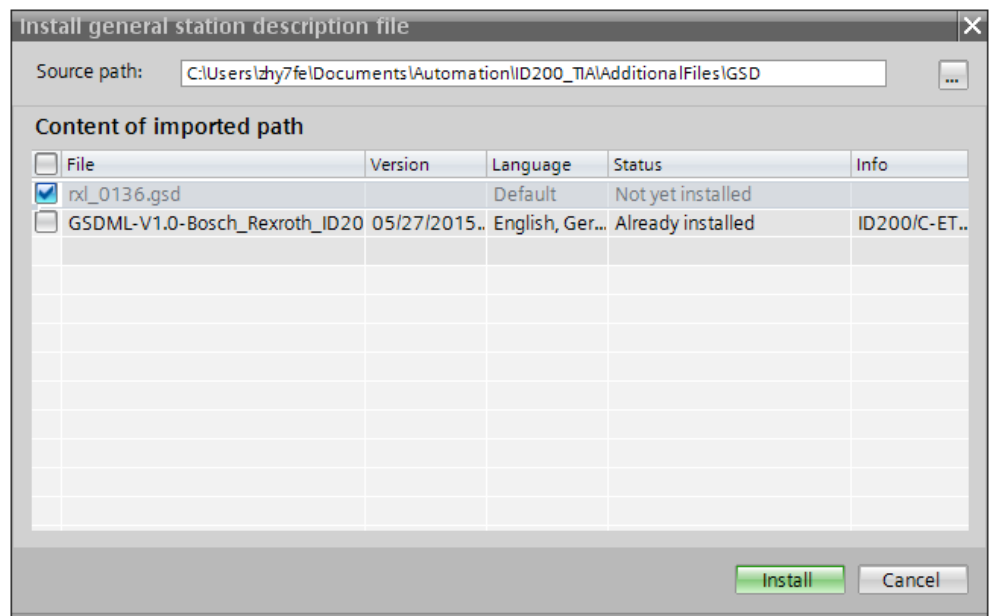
Install general station description file

Source path: C:\Users\zhy7fe\Documents\Automation\ID200_TIA\AdditionalFiles\GSD ...

Content of imported path

| File | Version | Language | Status | Info |
|---|---|---|---|---|
| rxl_0136.gsd | | Default | Not yet installed | |
| GSDML-V1.0-Bosch_Rexroth_ID20 | 05/27/2015.. | English, Ger... | Already installed | ID200/C-ET.. |

Install Cancel